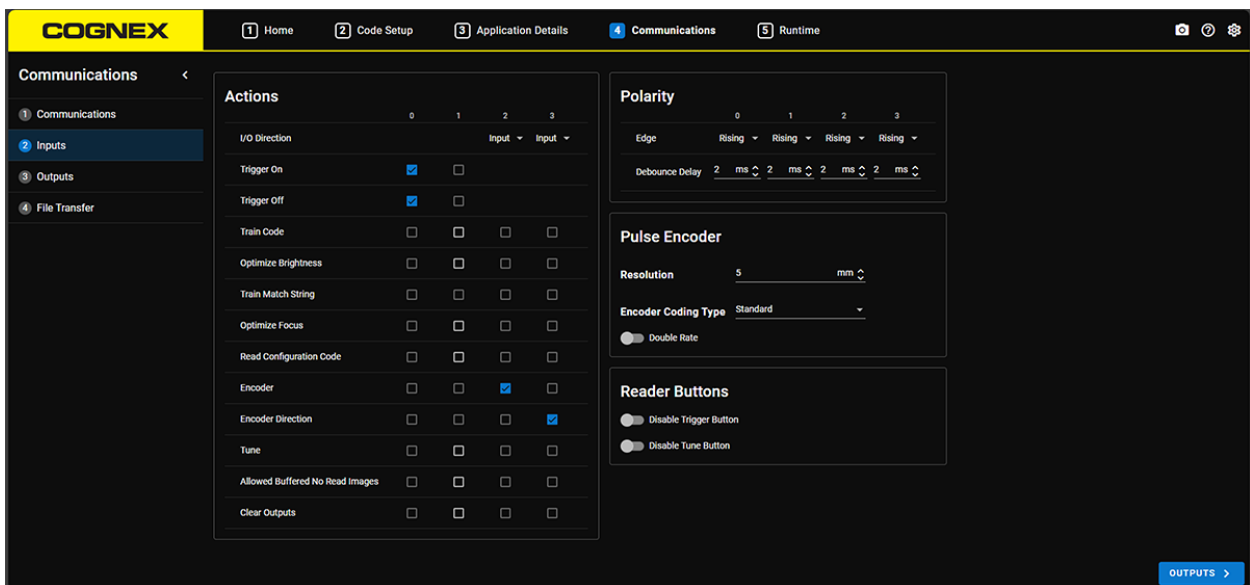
COGNEX

1 Home
2 Code Setup
3 Application Details
4 Communications
5 Runtime

Communications

1 Communications
2 Inputs
3 Outputs
4 File Transfer

Actions

| | 0 | 1 | 2 | 3 |
|---|---|---|---|---|
| I/O Direction | | | Input | Input |
| Trigger On | ☑ | ☐ | | |
| Trigger Off | ☑ | ☐ | | |
| Train Code | ☐ | ☐ | ☐ | ☐ |
| Optimize Brightness | ☐ | ☐ | ☐ | ☐ |
| Train Match String | ☐ | ☐ | ☐ | ☐ |
| Optimize Focus | ☐ | ☐ | ☐ | ☐ |
| Read Configuration Code | ☐ | ☐ | ☐ | ☐ |
| Encoder | ☐ | ☐ | ☑ | ☐ |
| Encoder Direction | ☐ | ☐ | ☐ | ☑ |
| Tune | ☐ | ☐ | ☐ | ☐ |
| Allowed Buffered No Read Images | ☐ | ☐ | ☐ | ☐ |
| Clear Outputs | ☐ | ☐ | ☐ | ☐ |

Polarity

| | 0 | 1 | 2 | 3 |
|---|---|---|---|---|
| Edge | Rising | Rising | Rising | Rising |
| Debounce Delay | 2 ms | 2 ms | 2 ms | 2 ms |

Pulse Encoder

Resolution 5 mm

Encoder Coding Type Standard

Double Rate

Reader Buttons

Disable Trigger Button

Disable Tune Button

OUTPUTS >